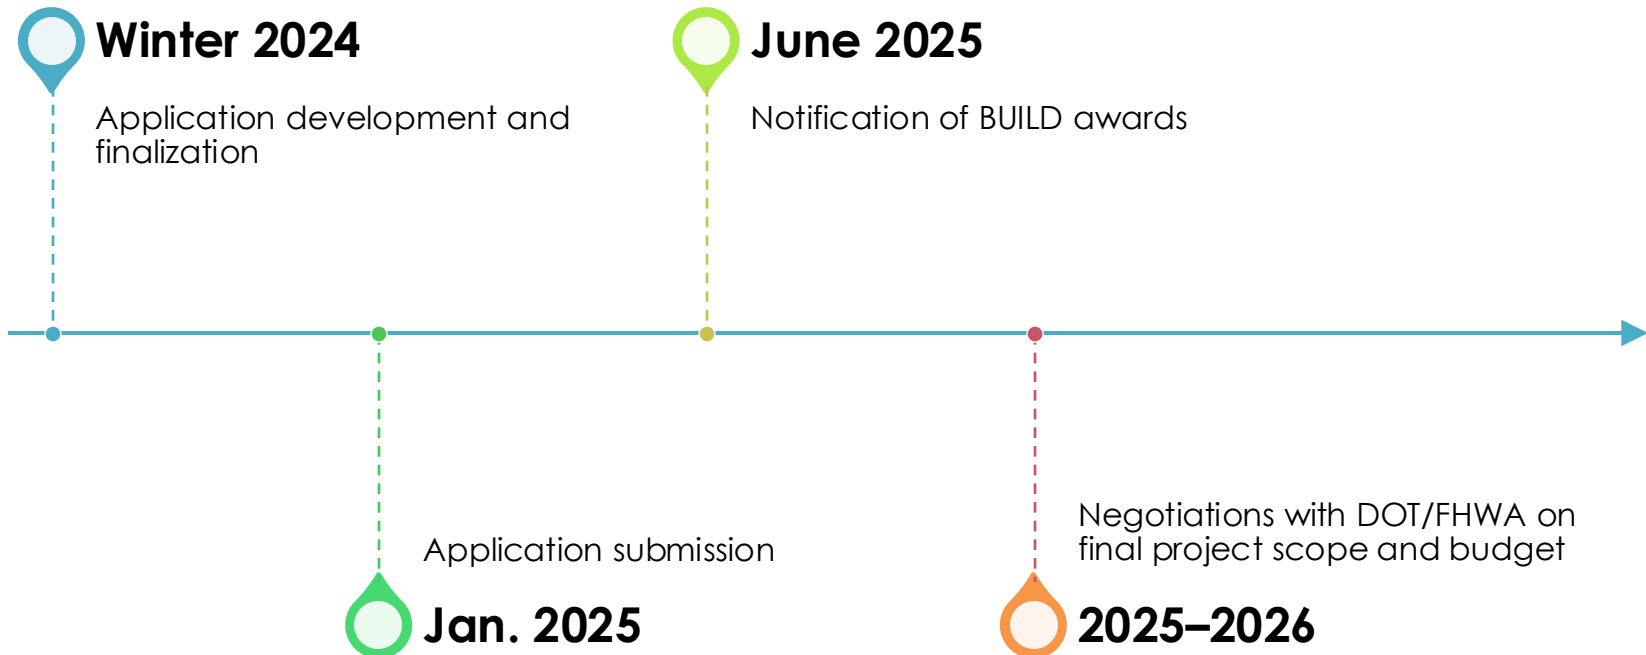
Winter 2024

Application development and finalization

June 2025

Notification of BUILD awards

Application submission

Jan. 2025

Negotiations with DOT/FHWA on final project scope and budget

2025–2026